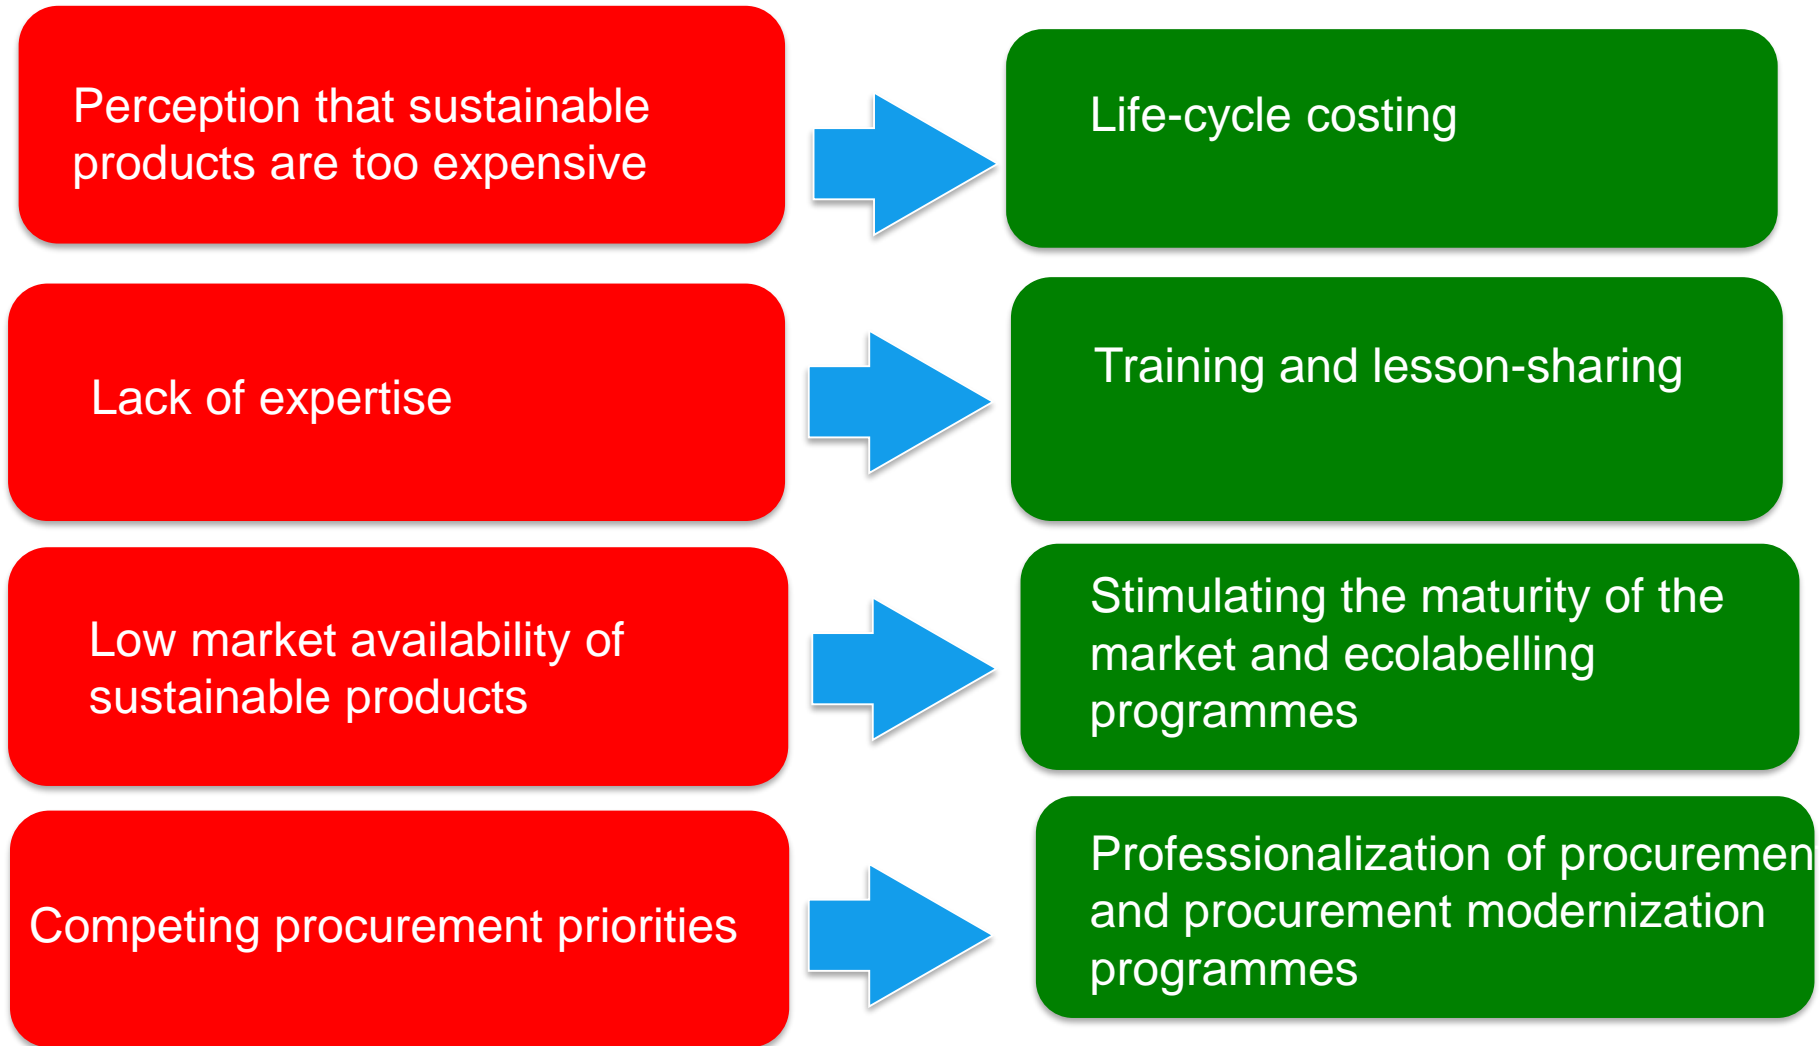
Perception that sustainable products are too expensive

Life-cycle costing

Lack of expertise

Training and lesson-sharing

Low market availability of sustainable products

Stimulating the maturity of the market and ecolabelling programmes

Competing procurement priorities

Professionalization of procuremen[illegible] and procurement modernization programmes